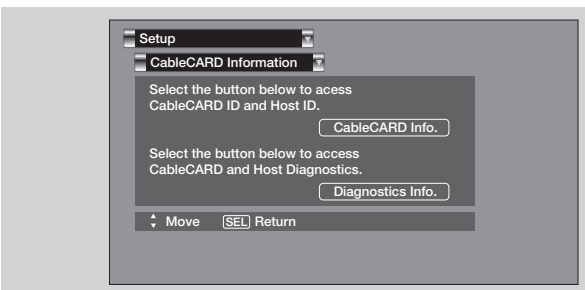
Setup

CableCARD Information

Select the button below to acess CableCARD ID and Host ID.

CableCARD Info.

Select the button below to access CableCARD and Host Diagnostics.

Diagnostics Info.

Move SEL Return